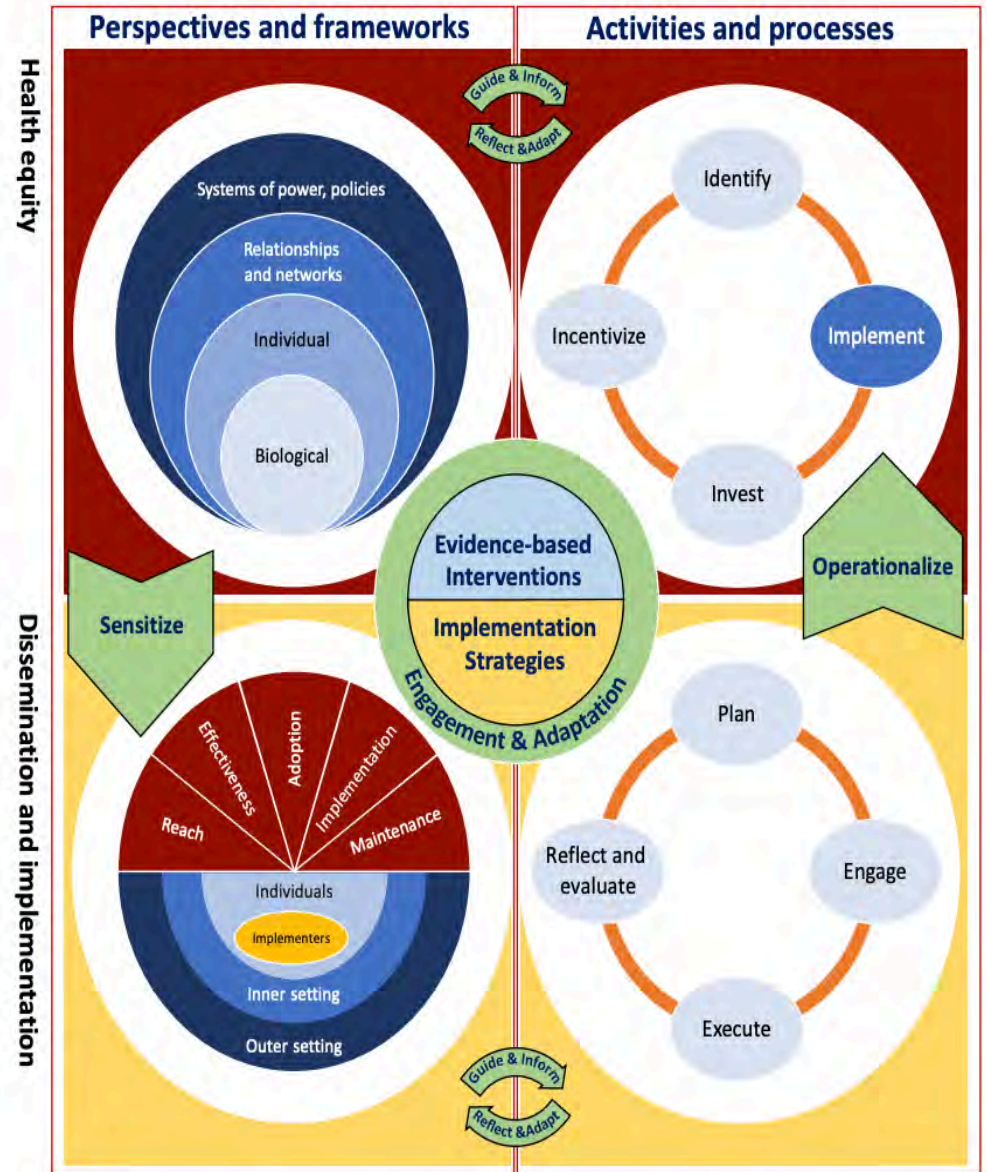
Perspectives and frameworks

Activities and processes

Health equity

Guide & Inform

Reflect &Adapt

Systems of power, policies

Relationships and networks

Individual

Biological

Identify

Incentivize

Implement

Invest

Evidence-based Interventions

Implementation Strategies

Engagement & Adaptation

Sensitize

Operationalize

Dissemination and implementation

Reach

Effectiveness

Adoption

Implementation

Maintenance

Individuals

Implementers

Inner setting

Outer setting

Plan

Reflect and evaluate

Engage

Execute

Guide & Inform

Reflect &Adapt